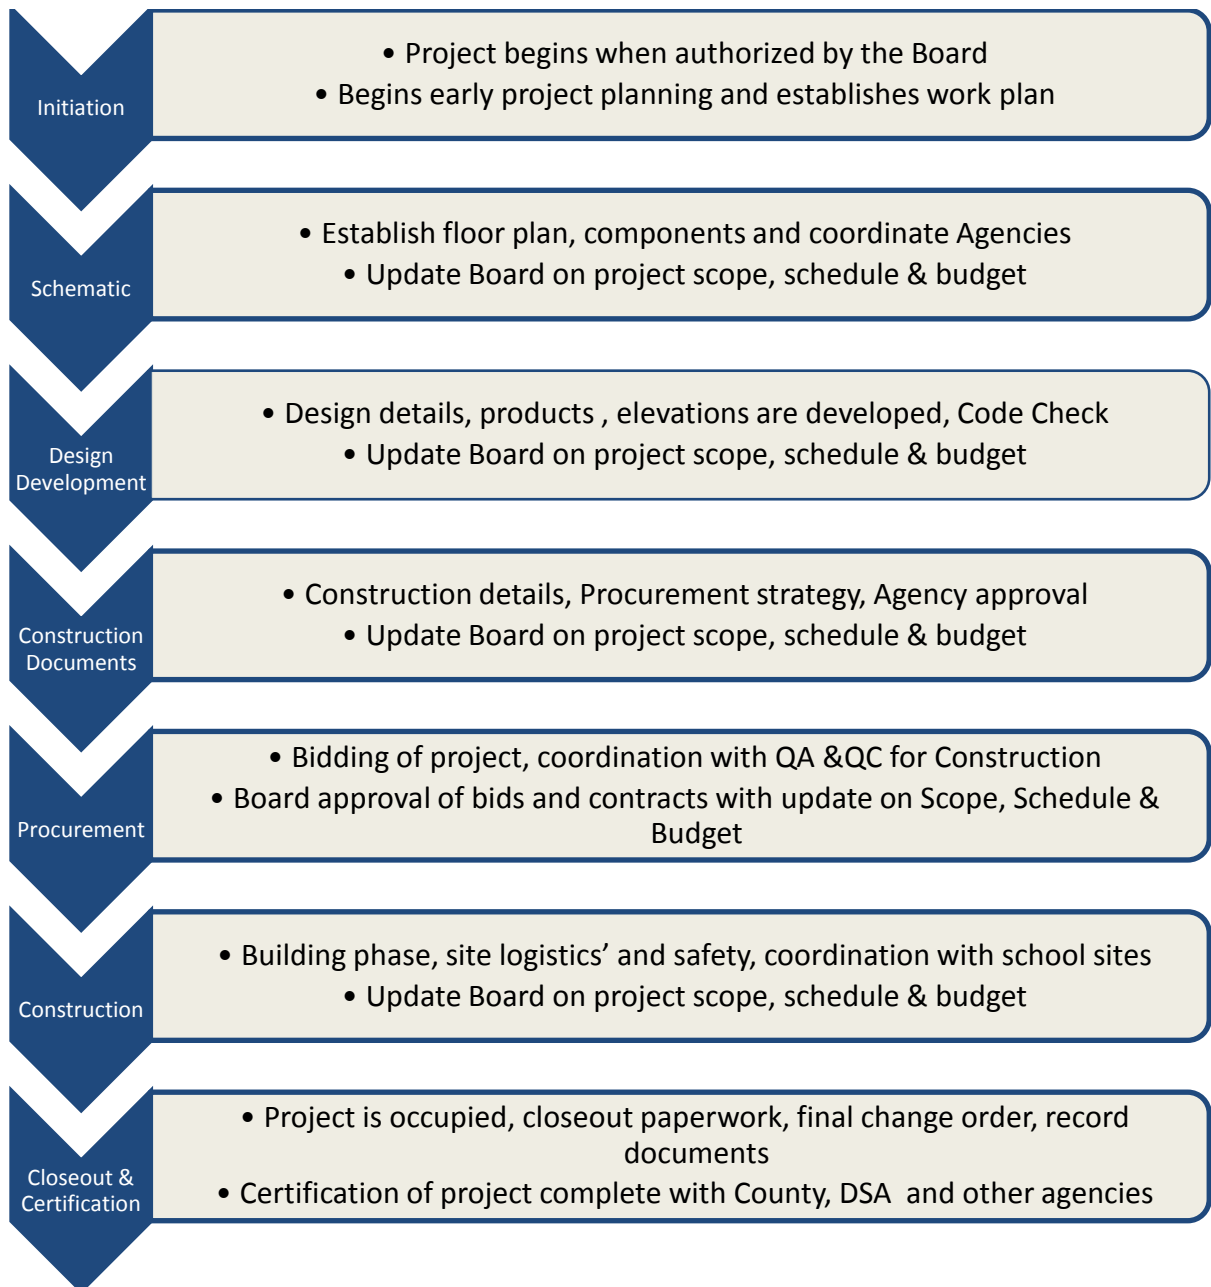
Initiation

• Project begins when authorized by the Board
• Begins early project planning and establishes work plan

Schematic

• Establish floor plan, components and coordinate Agencies
• Update Board on project scope, schedule & budget

Design Development

• Design details, products , elevations are developed, Code Check
• Update Board on project scope, schedule & budget

Construction Documents

• Construction details, Procurement strategy, Agency approval
• Update Board on project scope, schedule & budget

Procurement

• Bidding of project, coordination with QA &QC for Construction
• Board approval of bids and contracts with update on Scope, Schedule & Budget

Construction

• Building phase, site logistics’ and safety, coordination with school sites
• Update Board on project scope, schedule & budget

Closeout & Certification

• Project is occupied, closeout paperwork, final change order, record documents
• Certification of project complete with County, DSA and other agencies